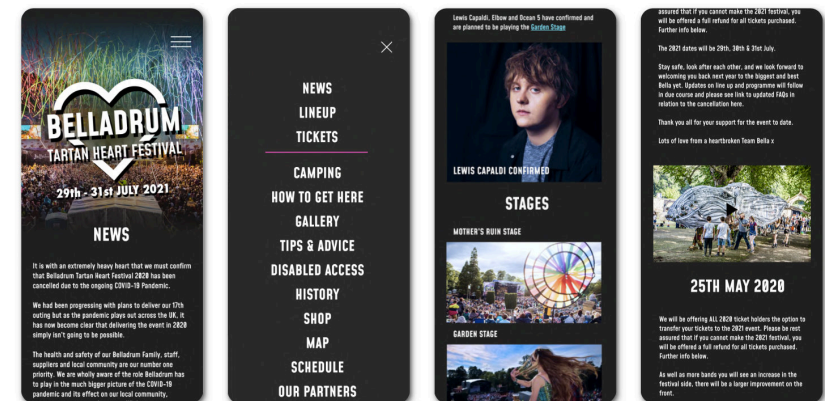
BELLADRUM
TARTAN HEART FESTIVAL
29th - 31st JULY 2021

NEWS

It is with an extremely heavy heart that we must confirm that Belladrum Tartan Heart Festival 2020 has been cancelled due to the ongoing COVID-19 Pandemic.

We had been progressing with plans to deliver our 17th outing but as the pandemic plays out across the UK, it has now become clear that delivering the event in 2020 simply isn't going to be possible.

The health and safety of our Belladrum Family, staff, suppliers and local community are our number one priority. We are wholly aware of the role Belladrum has to play in the much bigger picture of the COVID-19 pandemic and its effect on our local community,

NEWS
LINEUP
TICKETS
CAMPING
HOW TO GET HERE
GALLERY
TIPS & ADVICE
DISABLED ACCESS
HISTORY
SHOP
MAP
SCHEDULE
OUR PARTNERS

Lewis Capaldi, Elbow and Ocean 5 have confirmed and are planned to be playing the Garden Stage

LEWIS CAPALDI CONFIRMED

STAGES

MOTHER'S RUIN STAGE

GARDEN STAGE

assured that if you cannot make the 2021 festival, you will be offered a full refund for all tickets purchased. Further info below.

The 2021 dates will be 29th, 30th & 31st July.

Stay safe, look after each other, and we look forward to welcoming you back next year to the biggest and best Bella yet. Updates on line up and programme will follow in due course and please see link to updated FAQs in relation to the cancellation here.

Thank you all for your support for the event to date.

Lots of love from a heartbroken Team Bella x

25TH MAY 2020

We will be offering ALL 2020 ticket holders the option to transfer your tickets to the 2021 event. Please be rest assured that if you cannot make the 2021 festival, you will be offered a full refund for all tickets purchased. Further info below.

As well as more bands you will see an increase in the festival side, there will be a larger improvement on the front.